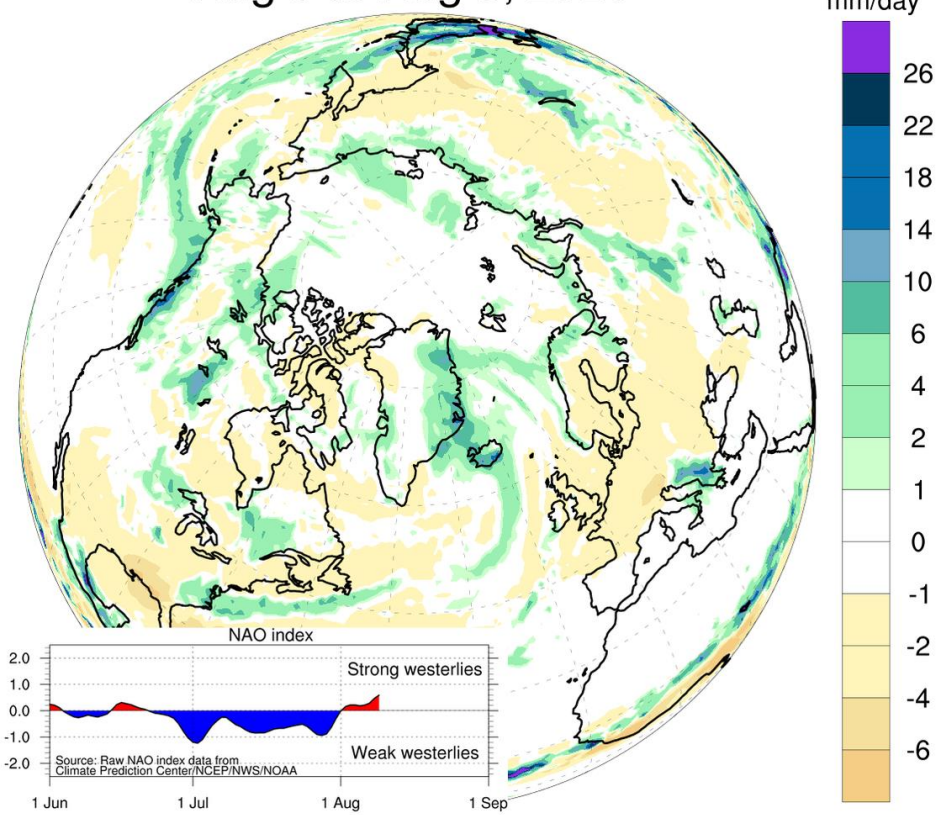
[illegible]

mm/day

26
22
18
14
10
6
4
2
1
0
-1
-2
-4
-6

NAO index

2.0
1.0
0.0
-1.0
-2.0

Strong westerlies

Weak westerlies

Source: Raw NAO index data from Climate Prediction Center/NCEP/NWS/NOAA

1 Jun
1 Jul
1 Aug
1 Sep